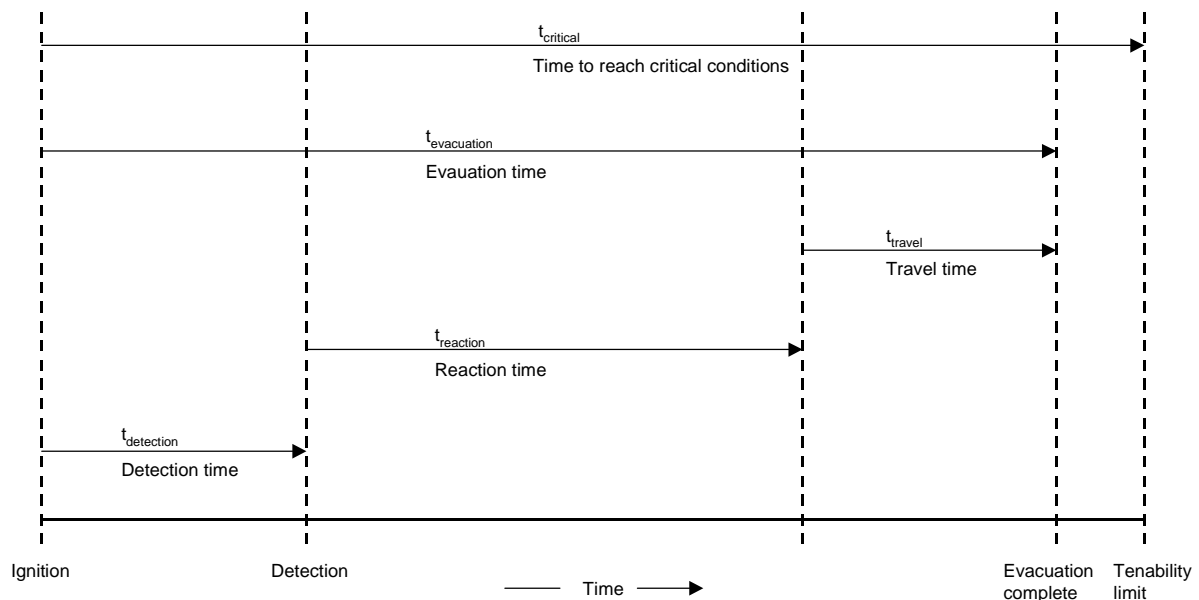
$t_{critical}$

Time to reach critical conditions

$t_{evacuation}$

Evauation time

$t_{travel}$

Travel time

$t_{reaction}$

Reaction time

$t_{detection}$

Detection time

Ignition

Detection

Time

Evacuation complete

Tenability limit